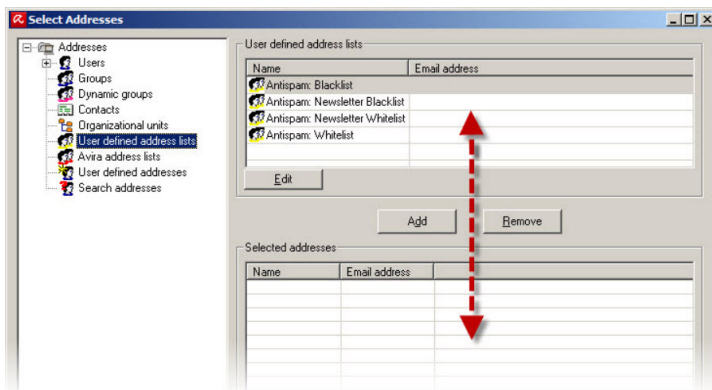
Select Addresses

Addresses
Users
Groups
Dynamic groups
Contacts
Organizational units
User defined address lists
Avira address lists
User defined addresses
Search addresses

User defined address lists

| Name | Email address |
|---|---|
| Antispam: Blacklist | |
| Antispam: Newsletter Blacklist | |
| Antispam: Newsletter Whitelist | |
| Antispam: Whitelist | |

Edit

Add
Remove

Selected addresses

| Name | Email address |
|---|---|